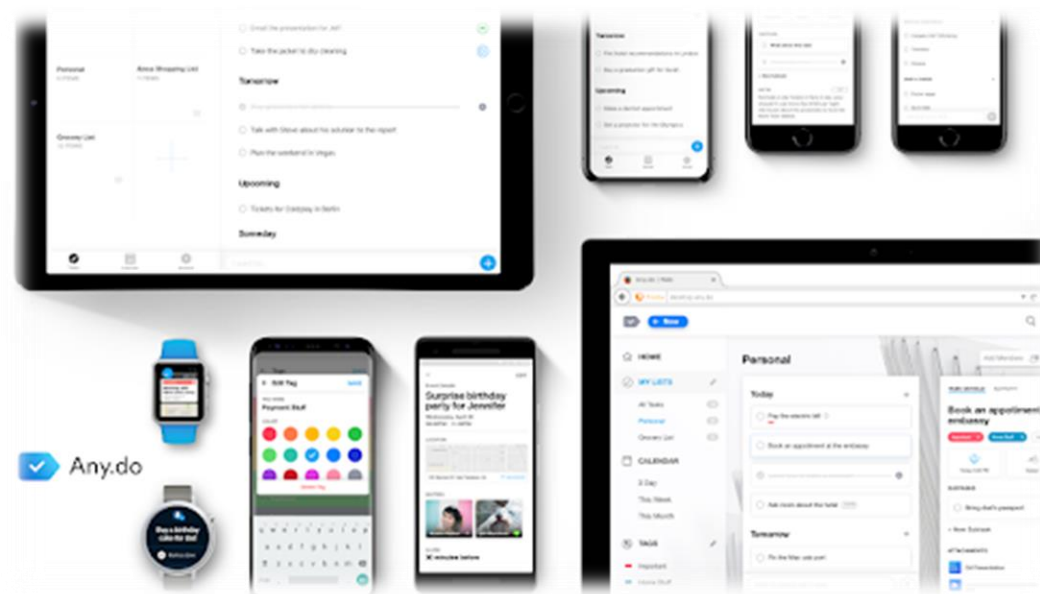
Personal

Anne Shopping List

Grocery List

Email the presentation for Jeff

Take the jacket to dry cleaning

Tomorrow

Talk with Steve about his solution to the report

Plan the weekend in Vegas

Upcoming

Tickets for Coldplay in Berlin

Someday

Tomorrow

Upcoming

Any.do

Edit Tag

Payment Stuff

Surprise birthday party for Jennifer

Personal

HOME

MY LISTS

All Tasks

Personal

Grocery List

CALENDAR

This Week

This Month

TAGS

Important

Today

Pay the electric bill

Book an appointment at the embassy

Ask mom about the hotel

Tomorrow

Book an appointment at the embassy

Bring dad's passport

Buy a birthday cake for dad